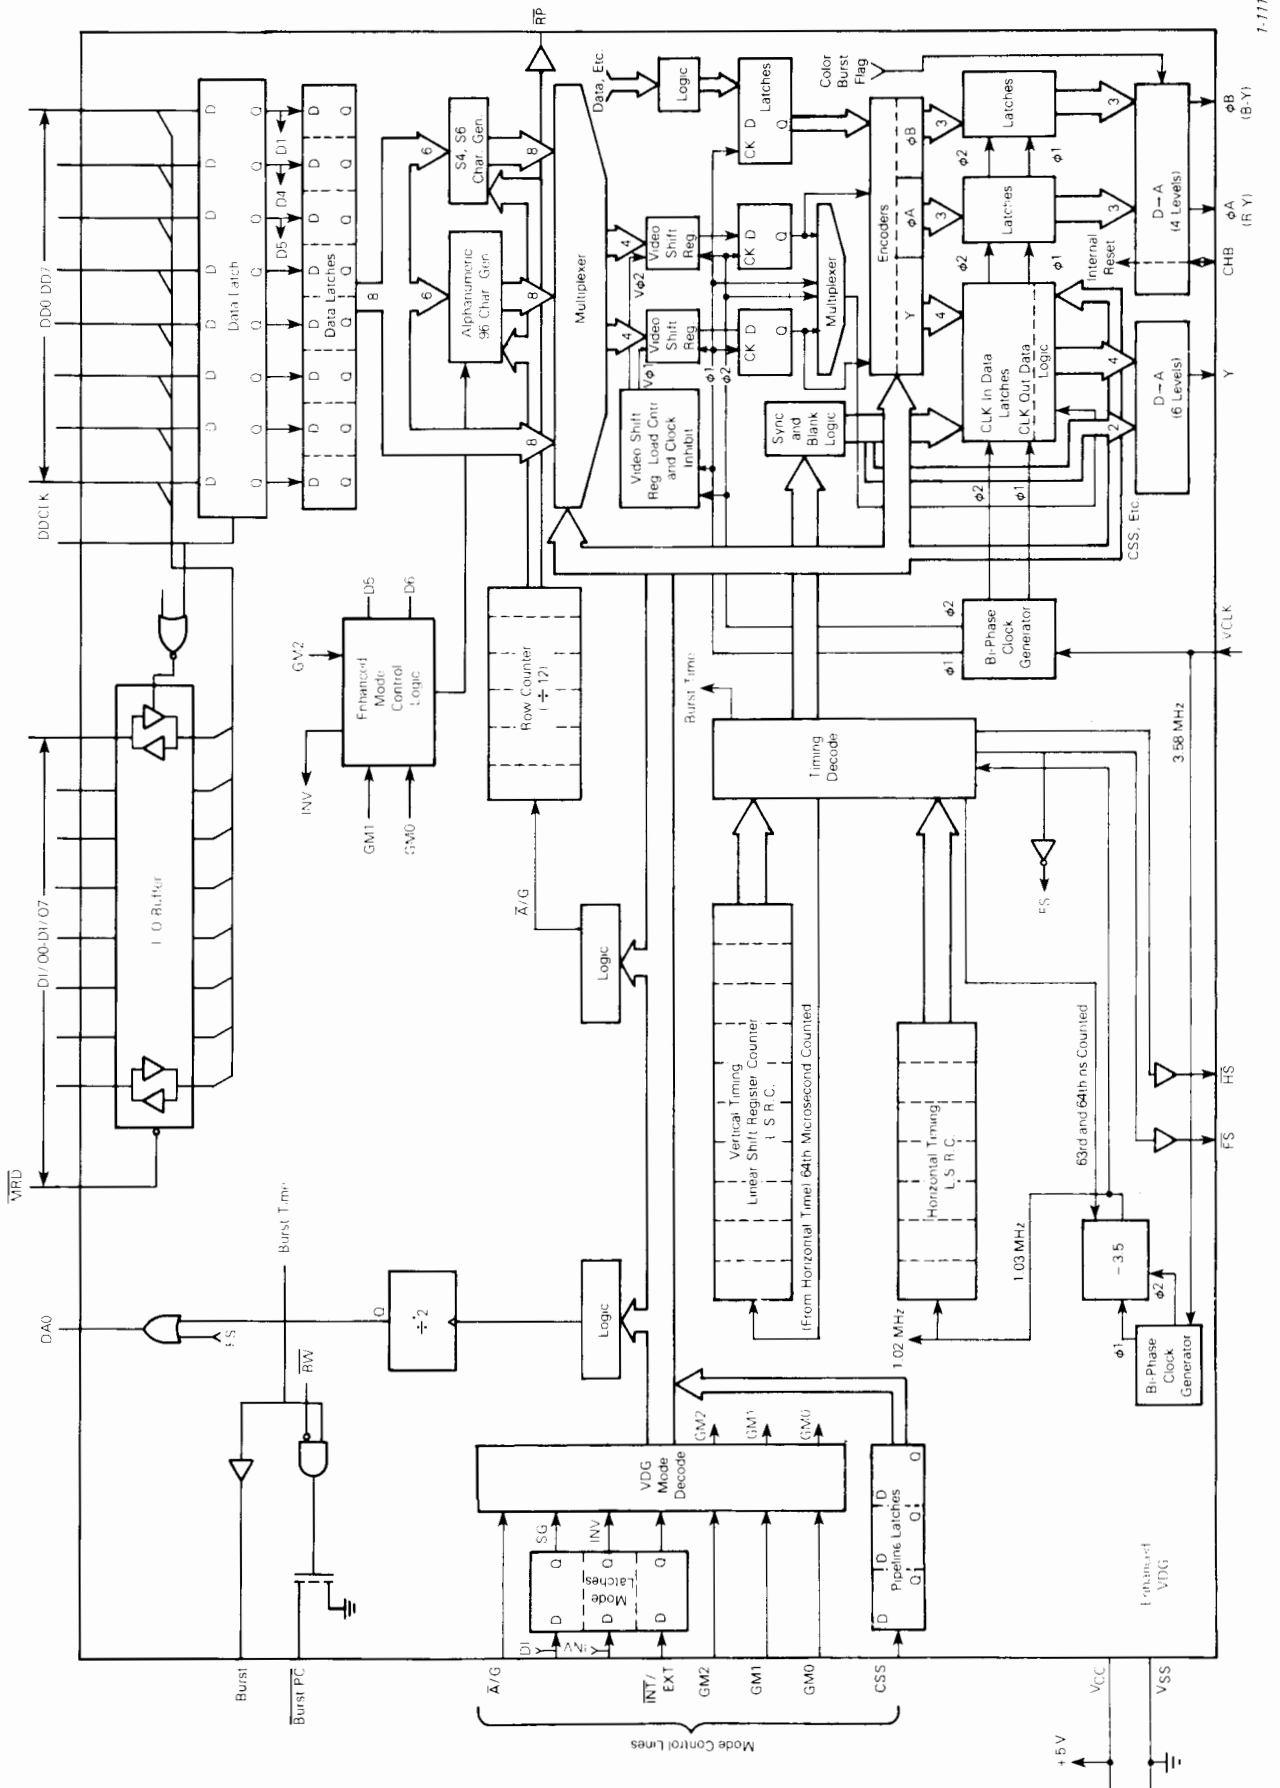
1-111

DD0-DD7
Data Latch
D Q
D Q
D Q
D Q
D Q
D Q
D Q
D Q
DDCLK

Data Latches
D1
D4
D5
8
6
6
S4, S6 Char. Gen.
Alphanumeric 96 Char. Gen.
8
8
8
$\overline{RP}$
Multiplexer
Data, Etc.
Logic
Latches
CK D
Q
Color Burst Flag
4
4
Video Shift Reg.
Video Shift Reg.
V$\phi$2
V$\phi$1
CK D Q
CK D Q
Multiplexer
$\phi$1
$\phi$2
Video Shift Reg. Load Cntr and Clock Inhibit
Sync and Blank Logic
Encoders
$\phi$B
$\phi$A
Y
3
3
4
Latches
Latches
CLK In Data Latches CLK Out Data Logic
$\phi$2
$\phi$1
$\phi$2
$\phi$1
3
3
4
2
D-A (4 Levels)
D-A (6 Levels)
Internal Reset
$\phi$B (B-Y)
$\phi$A (R-Y)
CHB
Y
CSS, Etc.
$\phi$2
$\phi$1
$\phi$2
$\phi$1
Bi-Phase Clock Generator
VCLK
3.58 MHz

$\overline{VRD}$
DI/O0-DI/O7
I/O Buffer

GM2
Enhanced Mode Control Logic
D5
D6
INV
GM1
GM0
Row Counter ($\div$ 12)
$\overline{A}$/G
Logic
Burst Time
Timing Decode
FS

DA0
FS
Burst Time
$\overline{RW}$
Q
$\div$2
Logic
Vertical Timing Linear Shift Register Counter L.S.R.C.
(From Horizontal Time) 64th Microsecond Counted
Horizontal Timing L.S.R.C.
63rd and 64th ns Counted
1.03 MHz
1.02 MHz
$\div$3.5
$\phi$2
$\phi$1
Bi-Phase Clock Generator
$\overline{HS}$
$\overline{FS}$

VDG Mode Decode
GM2
GM1
GM0
SG
INV
EXT
Mode Latches
D Q
D Q
D Q
DI
ANS
Pipeline Latches
D Q
D Q
Q1
Q1
Enhanced VDG

Burst
$\overline{Burst\ PC}$
$\overline{A}$/G
$\overline{INT}$/EXT
GM2
GM1
GM0
CSS
Mode Control Lines
$V_{CC}$
VSS
+5 V